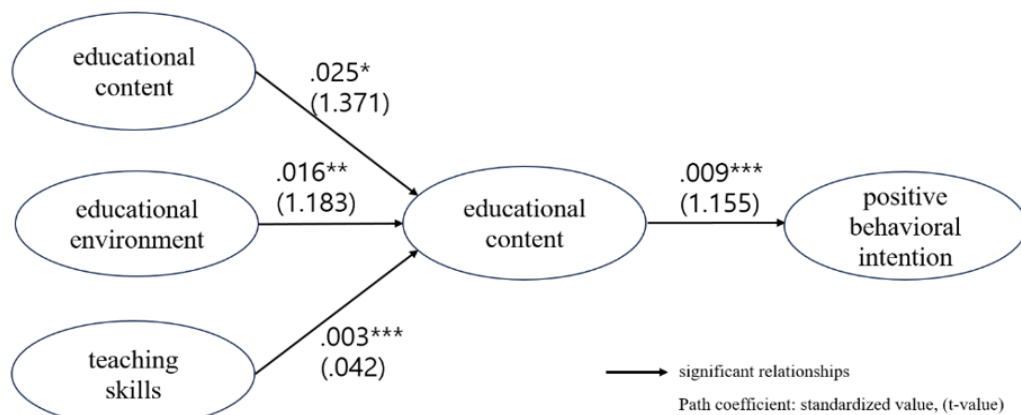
educational content

.025*
(1.371)

educational environment

.016**
(1.183)

teaching skills

.003***
(.042)

educational content

.009***
(1.155)

positive behavioral intention

significant relationships

Path coefficient: standardized value, (t-value)